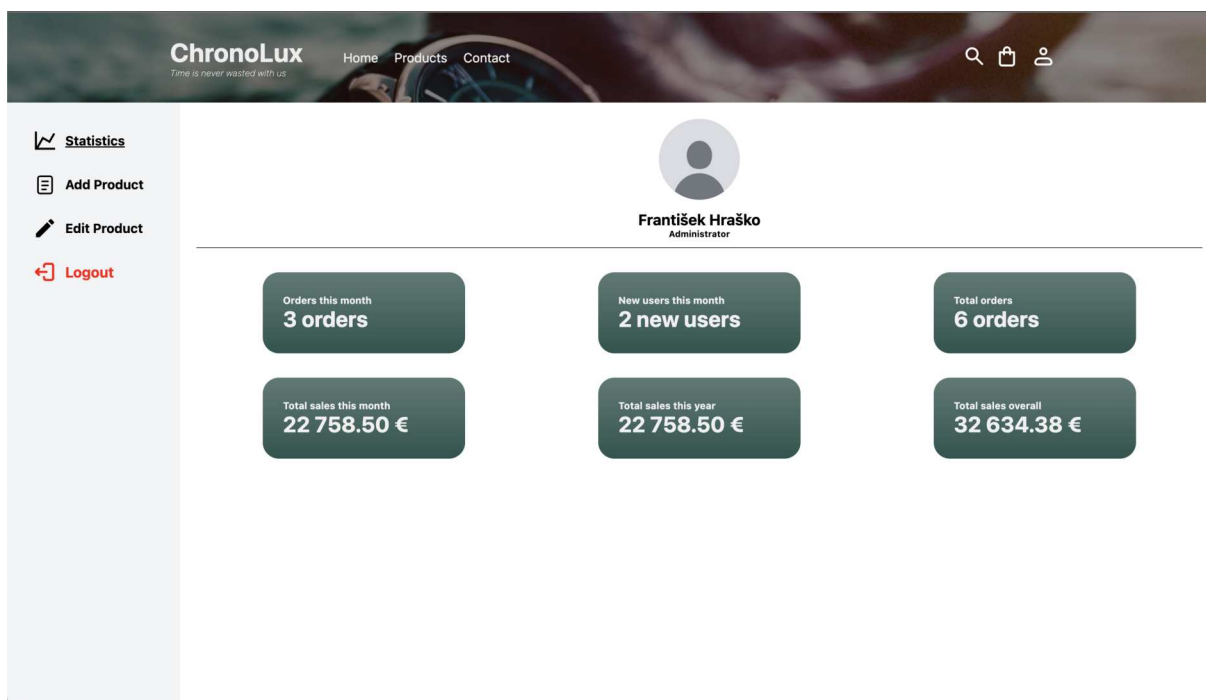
ChronoLux
Time is never wasted with us

Home Products Contact

Statistics
Add Product
Edit Product
Logout

František Hraško
Administrator

Orders this month
3 orders

New users this month
2 new users

Total orders
6 orders

Total sales this month
22 758.50 €

Total sales this year
22 758.50 €

Total sales overall
32 634.38 €